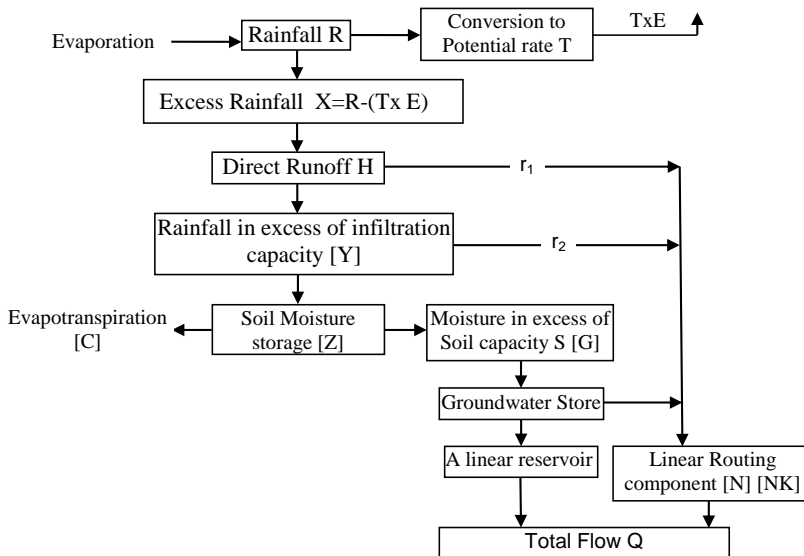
Evaporation

Rainfall R

Conversion to Potential rate T

TxE

Excess Rainfall X=R-(Tx E)

Direct Runoff H

$r_1$

Rainfall in excess of infiltration capacity [Y]

$r_2$

Evapotranspiration [C]

Soil Moisture storage [Z]

Moisture in excess of Soil capacity S [G]

Groundwater Store

A linear reservoir

Linear Routing component [N] [NK]

Total Flow Q